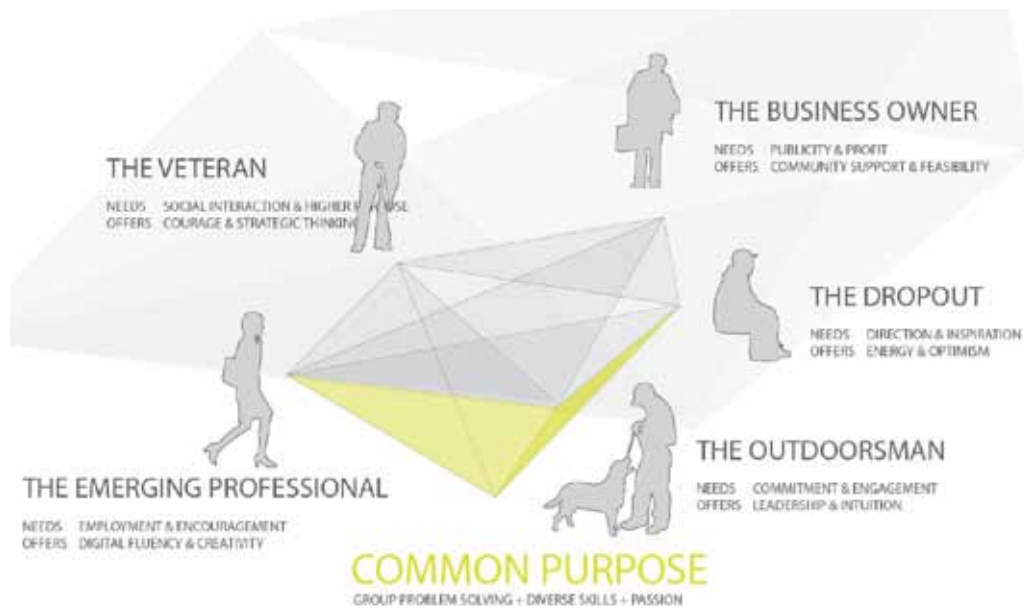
THE BUSINESS OWNER
NEEDS PUBLICITY & PROFIT
OFFERS COMMUNITY SUPPORT & FEASIBILITY

THE VETERAN
NEEDS SOCIAL INTERACTION & HIGHER P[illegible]OSE
OFFERS COURAGE & STRATEGIC THINKIN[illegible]

THE DROPOUT
NEEDS DIRECTION & INSPIRATION
OFFERS ENERGY & OPTIMISM

THE OUTDOORSMAN
NEEDS COMMITMENT & ENGAGEMENT
OFFERS LEADERSHIP & INTUITION

THE EMERGING PROFESSIONAL
NEEDS EMPLOYMENT & ENCOURAGEMENT
OFFERS DIGITAL FLUENCY & CREATIVITY

COMMON PURPOSE
GROUP PROBLEM SOLVING + DIVERSE SKILLS + PASSION